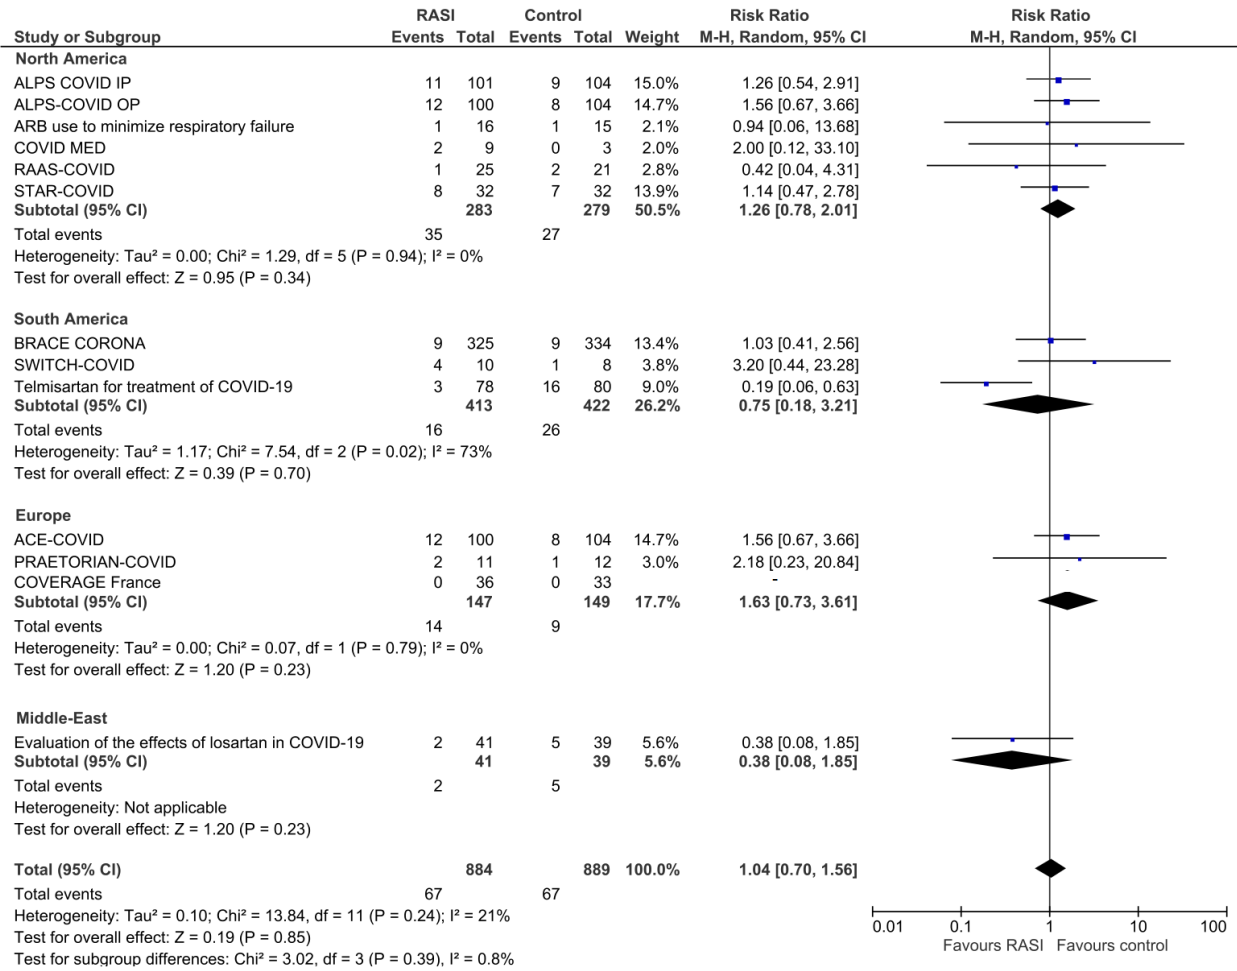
| Study or Subgroup | RASI Events | RASI Total | Control Events | Control Total | Weight | Risk Ratio M-H, Random, 95% CI |
|---|---|---|---|---|---|---|
| **North America** | | | | | | |
| ALPS COVID IP | 11 | 101 | 9 | 104 | 15.0% | 1.26 [0.54, 2.91] |
| ALPS-COVID OP | 12 | 100 | 8 | 104 | 14.7% | 1.56 [0.67, 3.66] |
| ARB use to minimize respiratory failure | 1 | 16 | 1 | 15 | 2.1% | 0.94 [0.06, 13.68] |
| COVID MED | 2 | 9 | 0 | 3 | 2.0% | 2.00 [0.12, 33.10] |
| RAAS-COVID | 1 | 25 | 2 | 21 | 2.8% | 0.42 [0.04, 4.31] |
| STAR-COVID | 8 | 32 | 7 | 32 | 13.9% | 1.14 [0.47, 2.78] |
| **Subtotal (95% CI)** | | **283** | | **279** | **50.5%** | **1.26 [0.78, 2.01]** |
| Total events | 35 | | 27 | | | |
| Heterogeneity: Tau² = 0.00; Chi² = 1.29, df = 5 (P = 0.94); I² = 0% | | | | | | |
| Test for overall effect: Z = 0.95 (P = 0.34) | | | | | | |
| **South America** | | | | | | |
| BRACE CORONA | 9 | 325 | 9 | 334 | 13.4% | 1.03 [0.41, 2.56] |
| SWITCH-COVID | 4 | 10 | 1 | 8 | 3.8% | 3.20 [0.44, 23.28] |
| Telmisartan for treatment of COVID-19 | 3 | 78 | 16 | 80 | 9.0% | 0.19 [0.06, 0.63] |
| **Subtotal (95% CI)** | | **413** | | **422** | **26.2%** | **0.75 [0.18, 3.21]** |
| Total events | 16 | | 26 | | | |
| Heterogeneity: Tau² = 1.17; Chi² = 7.54, df = 2 (P = 0.02); I² = 73% | | | | | | |
| Test for overall effect: Z = 0.39 (P = 0.70) | | | | | | |
| **Europe** | | | | | | |
| ACE-COVID | 12 | 100 | 8 | 104 | 14.7% | 1.56 [0.67, 3.66] |
| PRAETORIAN-COVID | 2 | 11 | 1 | 12 | 3.0% | 2.18 [0.23, 20.84] |
| COVERAGE France | 0 | 36 | 0 | 33 | | - |
| **Subtotal (95% CI)** | | **147** | | **149** | **17.7%** | **1.63 [0.73, 3.61]** |
| Total events | 14 | | 9 | | | |
| Heterogeneity: Tau² = 0.00; Chi² = 0.07, df = 1 (P = 0.79); I² = 0% | | | | | | |
| Test for overall effect: Z = 1.20 (P = 0.23) | | | | | | |
| **Middle-East** | | | | | | |
| Evaluation of the effects of losartan in COVID-19 | 2 | 41 | 5 | 39 | 5.6% | 0.38 [0.08, 1.85] |
| **Subtotal (95% CI)** | | **41** | | **39** | **5.6%** | **0.38 [0.08, 1.85]** |
| Total events | 2 | | 5 | | | |
| Heterogeneity: Not applicable | | | | | | |
| Test for overall effect: Z = 1.20 (P = 0.23) | | | | | | |
| **Total (95% CI)** | | **884** | | **889** | **100.0%** | **1.04 [0.70, 1.56]** |
| Total events | 67 | | 67 | | | |
| Heterogeneity: Tau² = 0.10; Chi² = 13.84, df = 11 (P = 0.24); I² = 21% | | | | | | |
| Test for overall effect: Z = 0.19 (P = 0.85) | | | | | | |
| Test for subgroup differences: Chi² = 3.02, df = 3 (P = 0.39), I² = 0.8% | | | | | | |

Risk Ratio
M-H, Random, 95% CI

0.01 0.1 1 10 100
Favours RASI Favours control